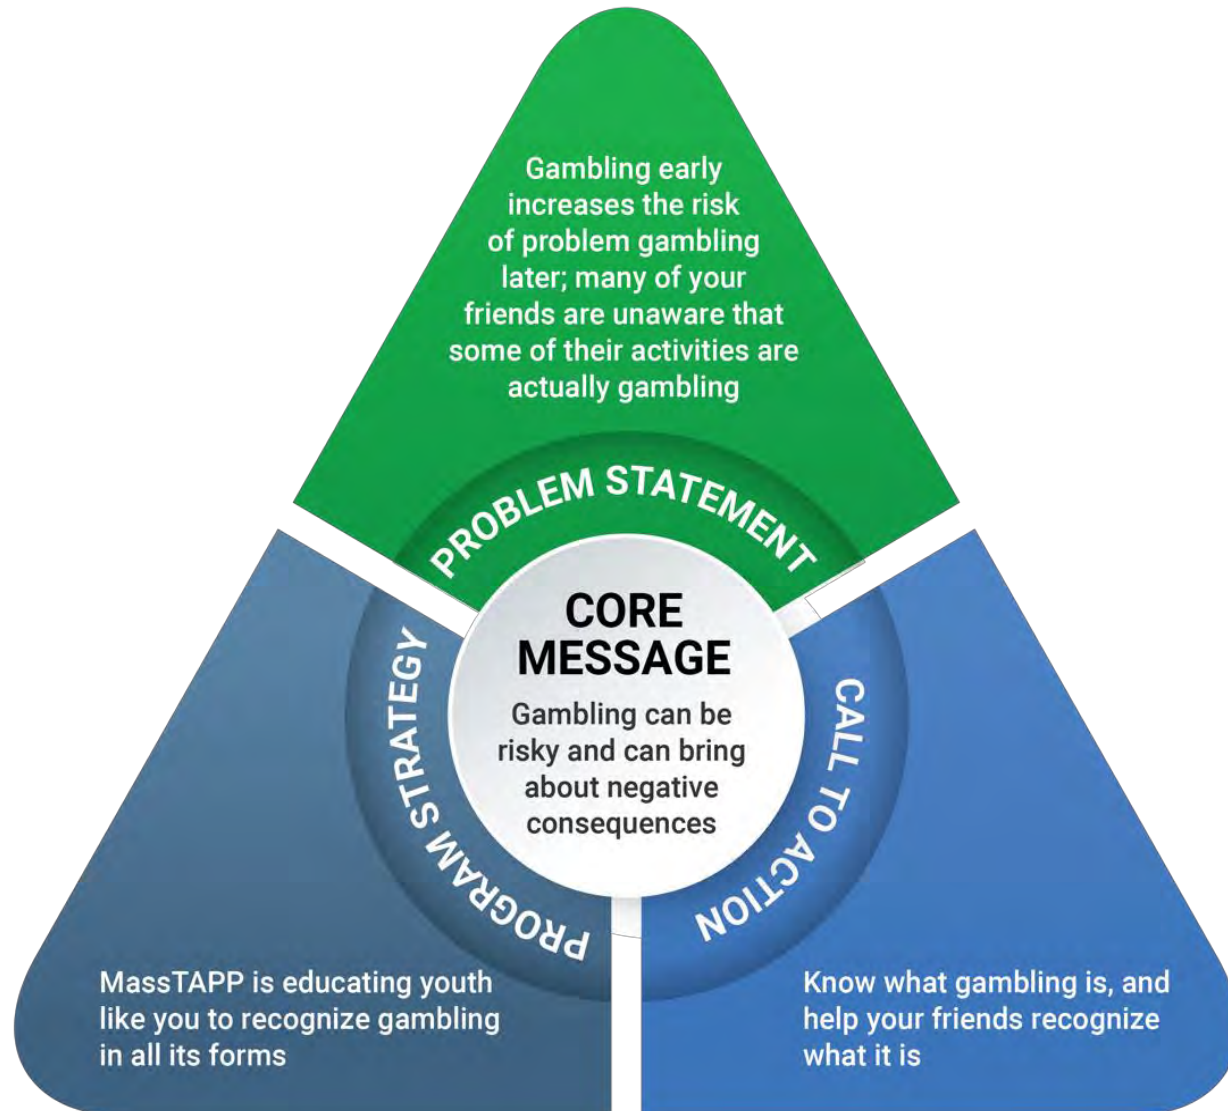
Gambling early increases the risk of problem gambling later; many of your friends are unaware that some of their activities are actually gambling

PROBLEM STATEMENT

CORE MESSAGE

Gambling can be risky and can bring about negative consequences

PROGRAM STRATEGY

CALL TO ACTION

MassTAPP is educating youth like you to recognize gambling in all its forms

Know what gambling is, and help your friends recognize what it is